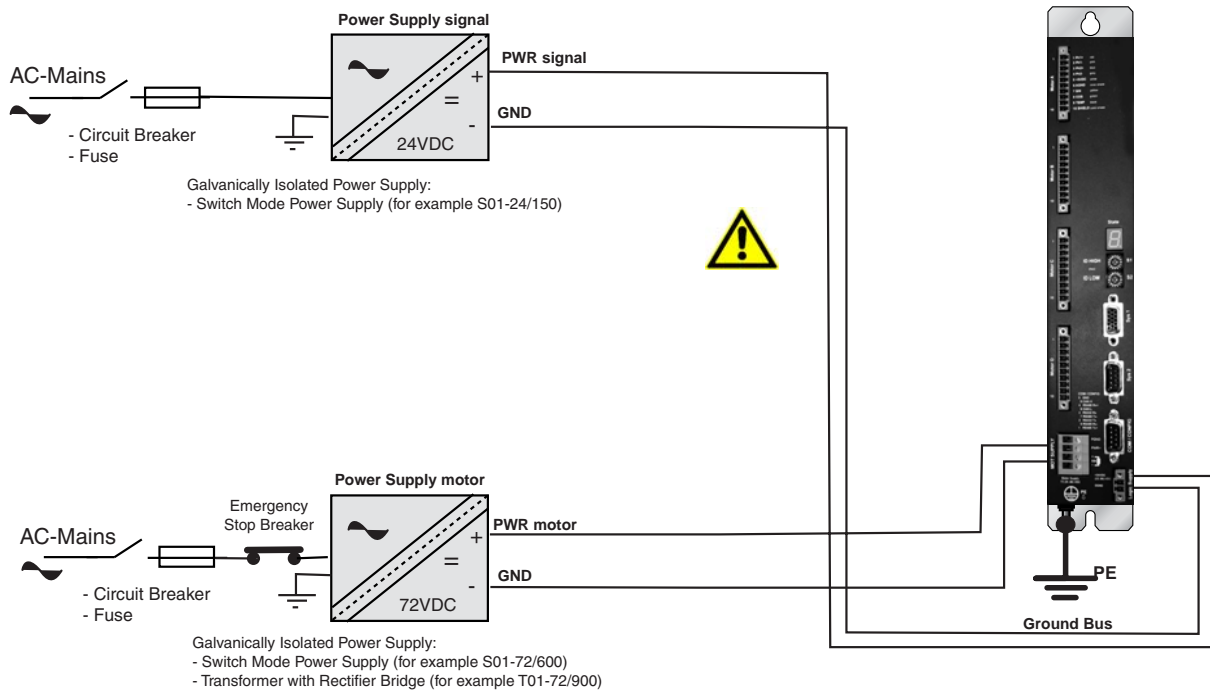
Power Supply signal

AC-Mains

- Circuit Breaker
- Fuse

+
=
-
24VDC

PWR signal

GND

Galvanically Isolated Power Supply:
- Switch Mode Power Supply (for example S01-24/150)

Power Supply motor

AC-Mains

Emergency Stop Breaker

- Circuit Breaker
- Fuse

+
=
-
72VDC

PWR motor

GND

Galvanically Isolated Power Supply:
- Switch Mode Power Supply (for example S01-72/600)
- Transformer with Rectifier Bridge (for example T01-72/900)

PE

Ground Bus